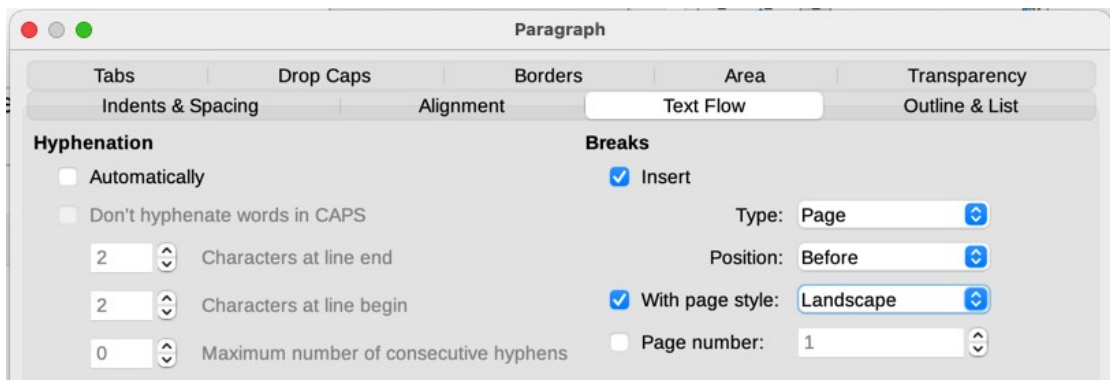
Paragraph

Tabs | Drop Caps | Borders | Area | Transparency
Indents & Spacing | Alignment | Text Flow | Outline & List

Hyphenation

Automatically

Don't hyphenate words in CAPS

2 Characters at line end

2 Characters at line begin

0 Maximum number of consecutive hyphens

Breaks

Insert

Type: Page

Position: Before

With page style: Landscape

Page number: 1